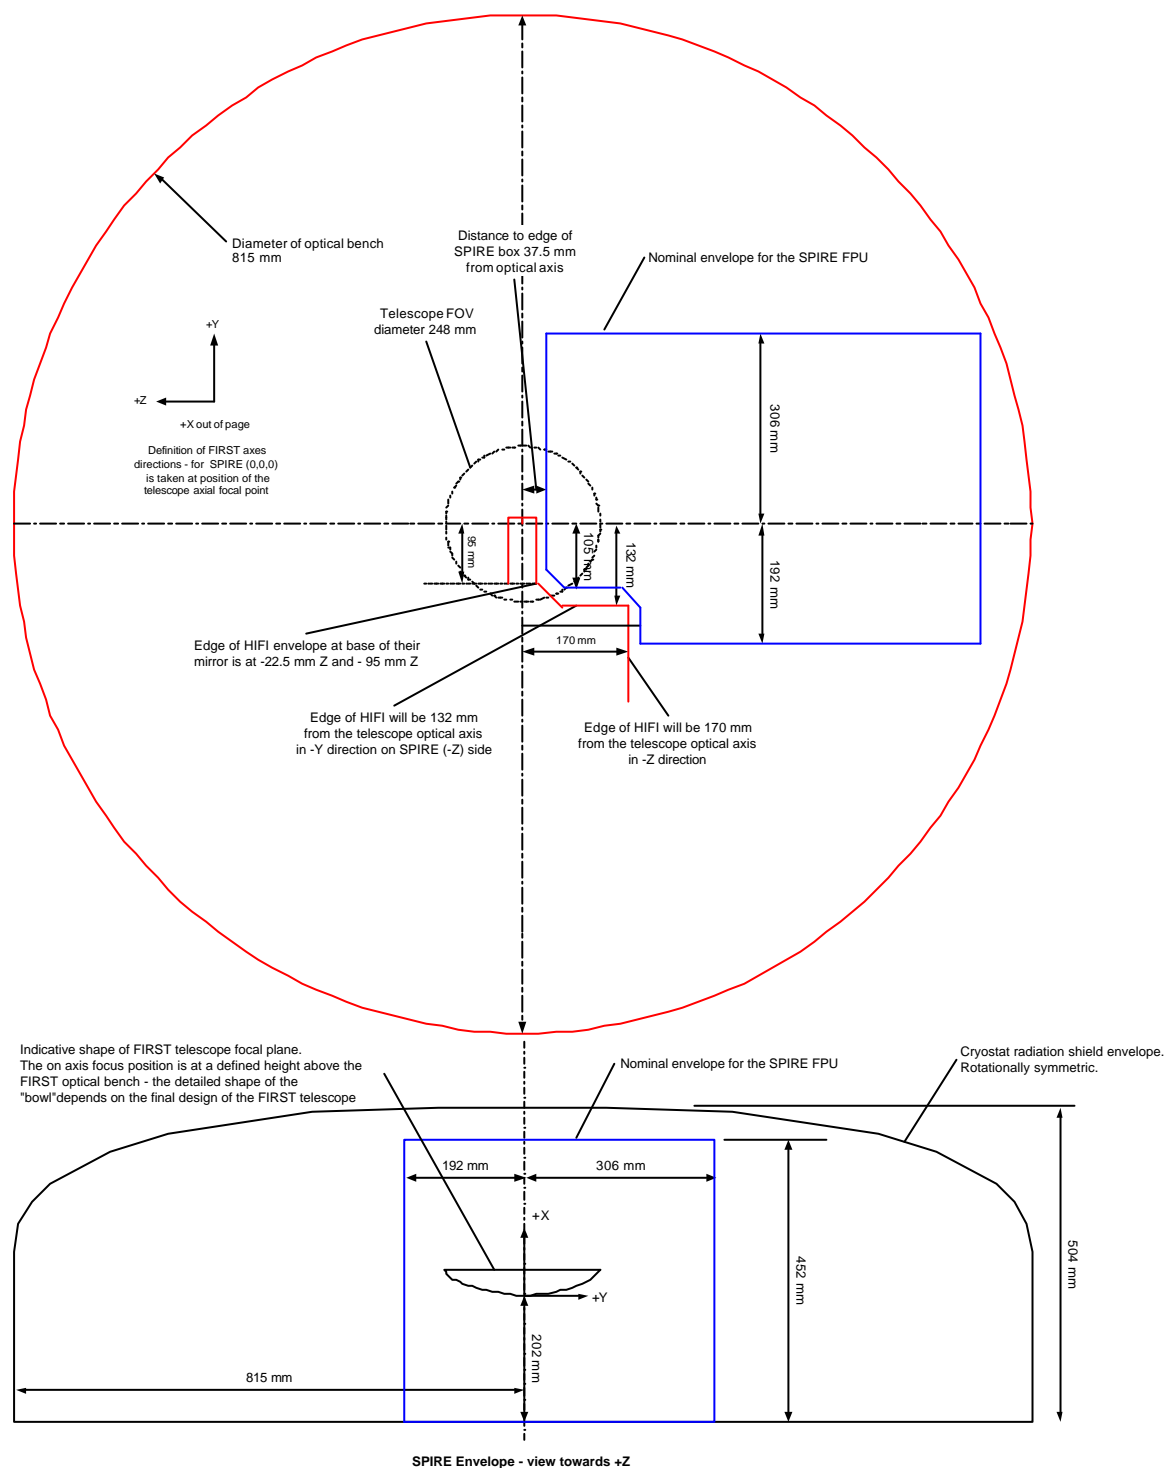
Diameter of optical bench 815 mm

Distance to edge of SPIRE box 37.5 mm from optical axis

Nominal envelope for the SPIRE FPU

Telescope FOV diameter 248 mm

+Y

+Z

+X out of page

Definition of FIRST axes directions - for SPIRE (0,0,0) is taken at position of the telescope axial focal point

306 mm

95 mm

105 mm

132 mm

192 mm

170 mm

Edge of HIFI envelope at base of their mirror is at -22.5 mm Z and - 95 mm Z

Edge of HIFI will be 132 mm from the telescope optical axis in -Y direction on SPIRE (-Z) side

Edge of HIFI will be 170 mm from the telescope optical axis in -Z direction

Indicative shape of FIRST telescope focal plane. The on axis focus position is at a defined height above the FIRST optical bench - the detailed shape of the "bowl"depends on the final design of the FIRST telescope

Nominal envelope for the SPIRE FPU

Cryostat radiation shield envelope. Rotationally symmetric.

192 mm

306 mm

+X

+Y

452 mm

504 mm

202 mm

815 mm

SPIRE Envelope - view towards +Z